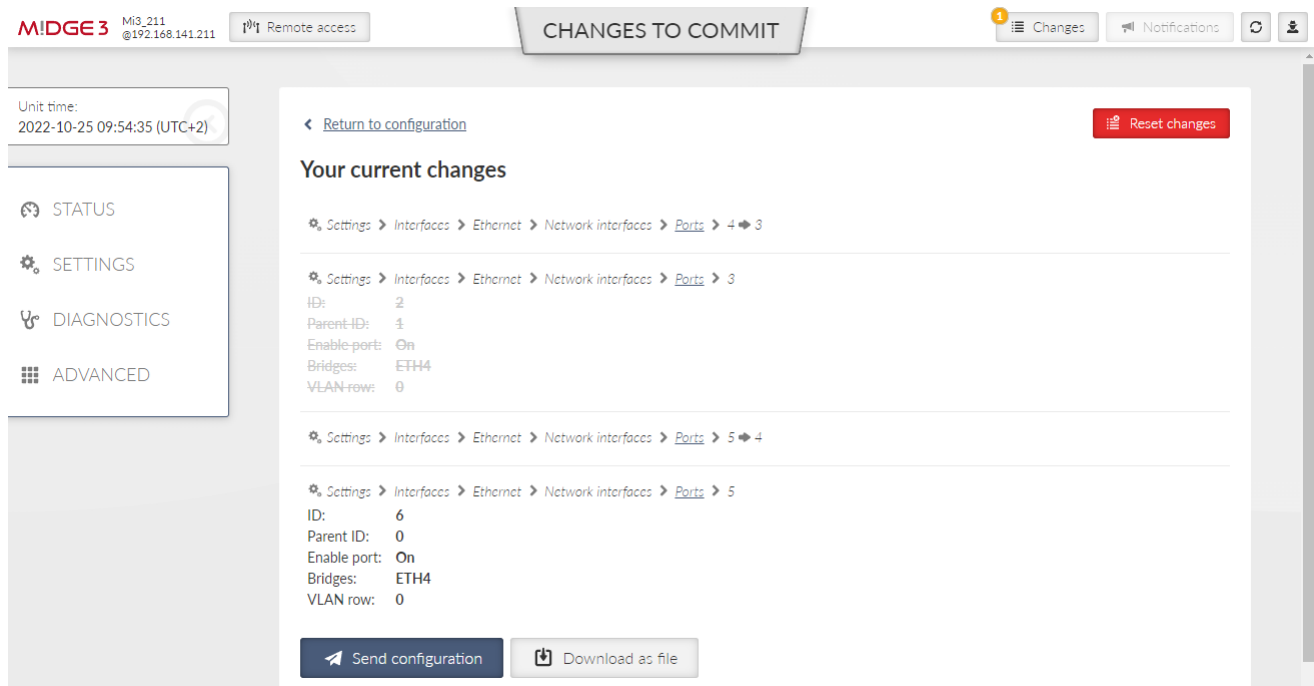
M!DGE 3 Mi3_211 @192.168.141.211 Remote access

CHANGES TO COMMIT

1 Changes Notifications

Unit time:
2022-10-25 09:54:35 (UTC+2)

STATUS
SETTINGS
DIAGNOSTICS
ADVANCED

Return to configuration

Reset changes

Your current changes

Settings > Interfaces > Ethernet > Network interfaces > Ports > 4 ➡ 3

Settings > Interfaces > Ethernet > Network interfaces > Ports > 3
ID: 2
Parent ID: 1
Enable port: On
Bridges: ETH4
VLAN row: 0

Settings > Interfaces > Ethernet > Network interfaces > Ports > 5 ➡ 4

Settings > Interfaces > Ethernet > Network interfaces > Ports > 5
ID: 6
Parent ID: 0
Enable port: On
Bridges: ETH4
VLAN row: 0

Send configuration
Download as file